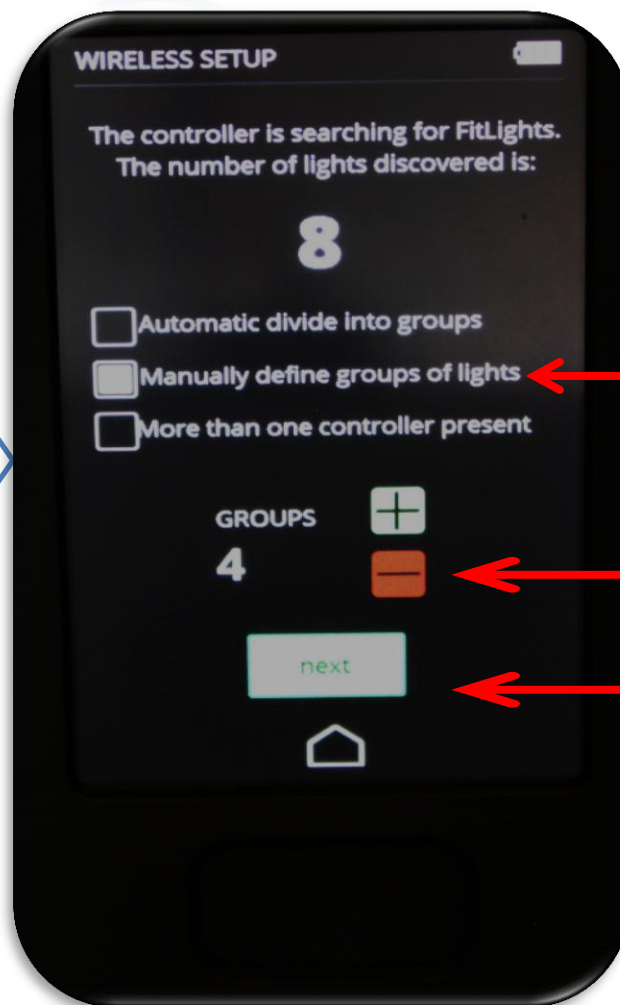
WIRELESS SETUP

The controller is searching for FitLights. The number of lights discovered is:

8

Automatic divide into groups

Manually define groups of lights

More than one controller present

GROUPS

4

next